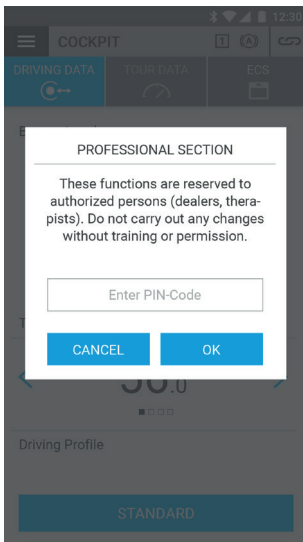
12:30

COCKPIT 1

DRIVING DATA TOUR DATA ECS

PROFESSIONAL SECTION

These functions are reserved to authorized persons (dealers, therapists). Do not carry out any changes without training or permission.

Enter PIN-Code

CANCEL OK

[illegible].0

Driving Profile

STANDARD